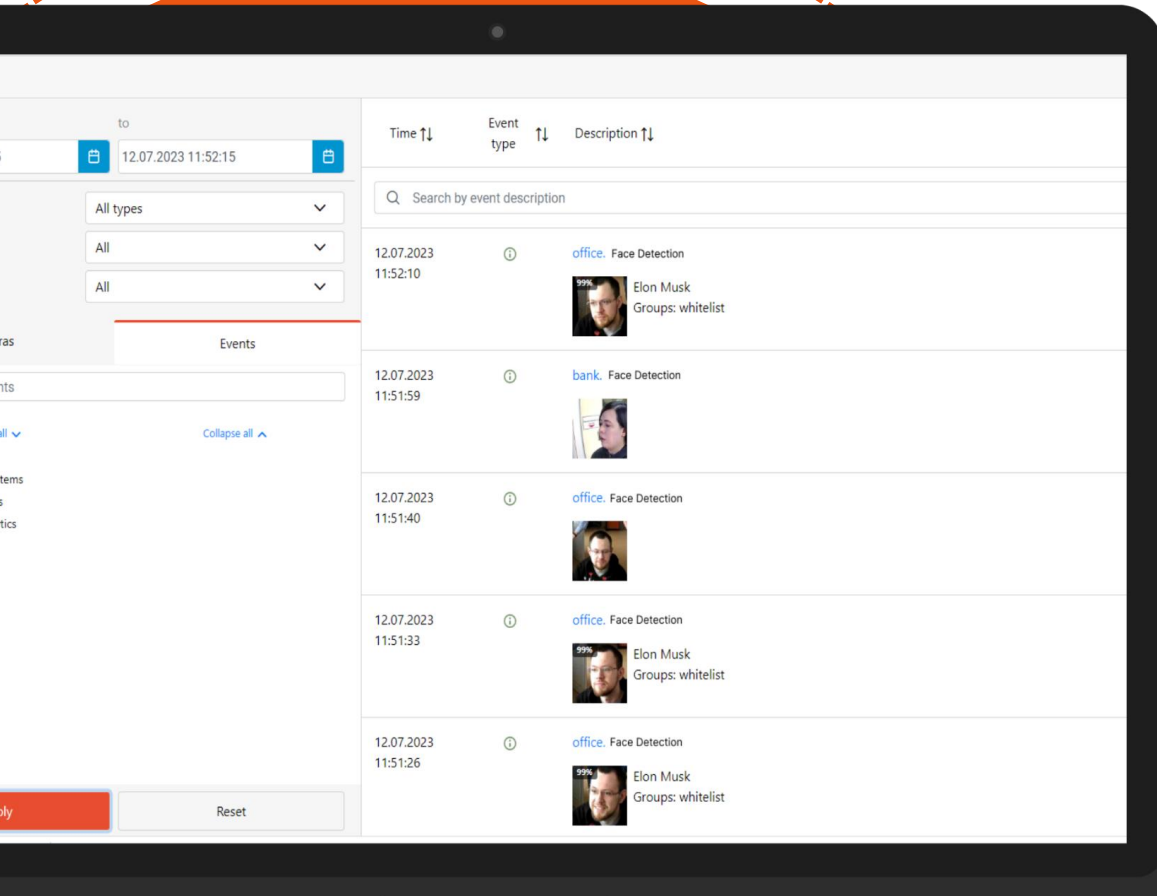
to

5

12.07.2023 11:52:15

All types

All

All

ras

Events

nts

all

Collapse all

tems

s

tics

ply

Reset

Time ↑↓

Event type ↑↓

Description ↑↓

Search by event description

| | | |
|---|---|---|
| 12.07.2023 11:52:10 | | office. Face Detection 99% Elon Musk Groups: whitelist |
| 12.07.2023 11:51:59 | | bank. Face Detection |
| 12.07.2023 11:51:40 | | office. Face Detection |
| 12.07.2023 11:51:33 | | office. Face Detection 99% Elon Musk Groups: whitelist |
| 12.07.2023 11:51:26 | | office. Face Detection 99% Elon Musk Groups: whitelist |